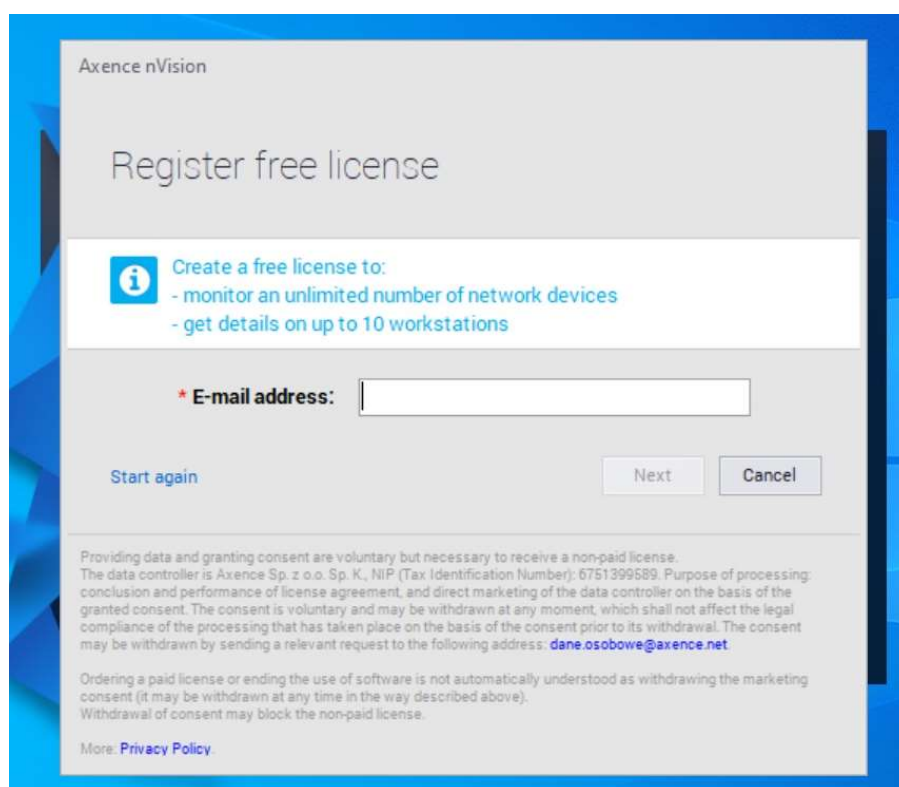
Axence nVision

Register free license

Create a free license to:
- monitor an unlimited number of network devices
- get details on up to 10 workstations

* E-mail address:

Start again

Next

Cancel

Providing data and granting consent are voluntary but necessary to receive a non-paid license.
The data controller is Axence Sp. z o.o. Sp. K., NIP (Tax Identification Number): 6751399589. Purpose of processing: conclusion and performance of license agreement, and direct marketing of the data controller on the basis of the granted consent. The consent is voluntary and may be withdrawn at any moment, which shall not affect the legal compliance of the processing that has taken place on the basis of the consent prior to its withdrawal. The consent may be withdrawn by sending a relevant request to the following address: dane.osobowe@axence.net.

Ordering a paid license or ending the use of software is not automatically understood as withdrawing the marketing consent (it may be withdrawn at any time in the way described above).
Withdrawal of consent may block the non-paid license.

More: Privacy Policy.